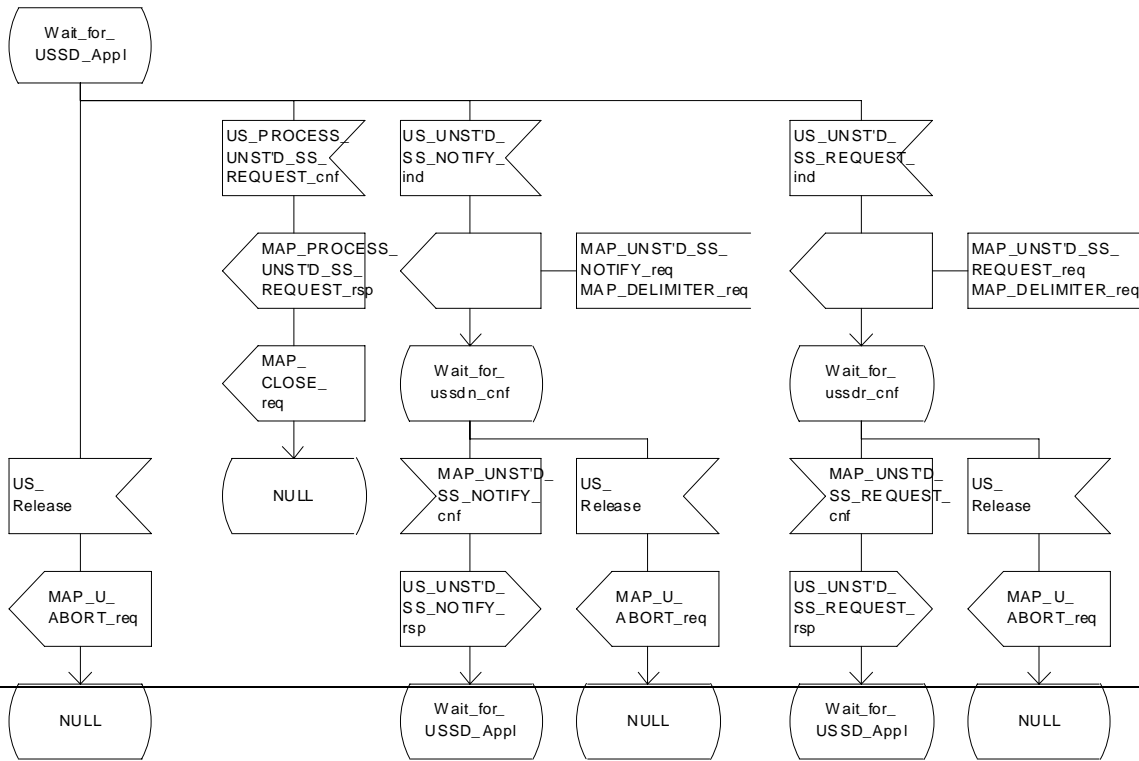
Wait_for_ USSD_Appl

US_PROCESS_ UNST'D_SS_ REQUEST_cnf

US_UNST'D_ SS_NOTIFY_ ind

US_UNST'D_ SS_REQUEST_ ind

MAP_PROCESS_ UNST'D_SS_ REQUEST_rsp

MAP_UNST'D_SS_ NOTIFY_req MAP_DELIMITER_req

MAP_UNST'D_SS_ REQUEST_req MAP_DELIMITER_req

MAP_ CLOSE_ req

Wait_for_ ussdn_cnf

Wait_for_ ussdr_cnf

US_ Release

NULL

MAP_UNST'D_ SS_NOTIFY_ cnf

US_ Release

MAP_UNST'D_ SS_REQUEST_ cnf

US_ Release

MAP_U_ ABORT_req

US_UNST'D_ SS_NOTIFY_ rsp

MAP_U_ ABORT_req

US_UNST'D_ SS_REQUEST_ rsp

MAP_U_ ABORT_req

NULL

Wait_for_ USSD_Appl

NULL

Wait_for_ USSD_Appl

NULL